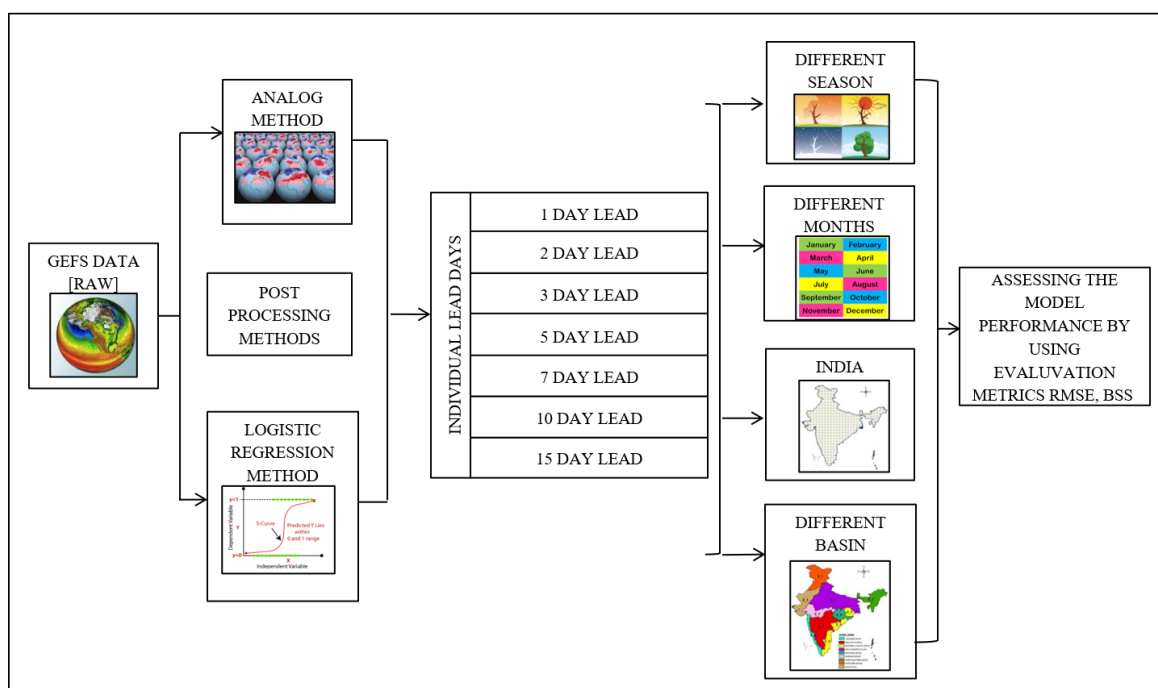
ANALOG METHOD

GEFS DATA [RAW]

POST PROCESSING METHODS

LOGISTIC REGRESSION METHOD

y=1

S-Curve

Predicted Y Lies within 0 and 1 range

Dependent Variable

Y

y=0

X

Independent Variable

INDIVIDUAL LEAD DAYS

1 DAY LEAD

2 DAY LEAD

3 DAY LEAD

5 DAY LEAD

7 DAY LEAD

10 DAY LEAD

15 DAY LEAD

DIFFERENT SEASON

DIFFERENT MONTHS

| January | February |
|---|---|
| March | April |
| May | June |
| July | August |
| September | October |
| November | December |

INDIA

DIFFERENT BASIN

ASSESSING THE MODEL PERFORMANCE BY USING EVALUVATION METRICS RMSE, BSS